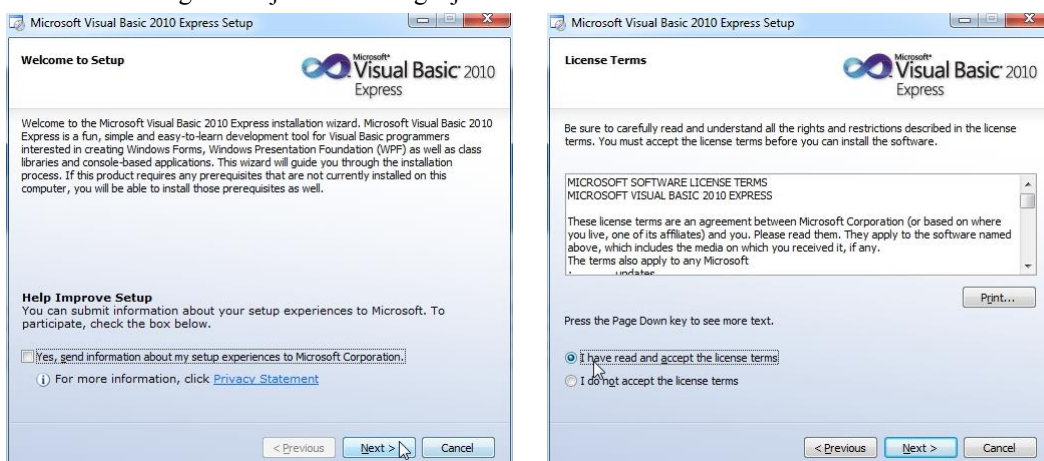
Microsoft Visual Basic 2010 Express Setup

Welcome to Setup

Microsoft® Visual Basic® 2010 Express

Welcome to the Microsoft Visual Basic 2010 Express installation wizard. Microsoft Visual Basic 2010 Express is a fun, simple and easy-to-learn development tool for Visual Basic programmers interested in creating Windows Forms, Windows Presentation Foundation (WPF) as well as class libraries and console-based applications. This wizard will guide you through the installation process. If this product requires any prerequisites that are not currently installed on this computer, you will be able to install those prerequisites as well.

Help Improve Setup
You can submit information about your setup experiences to Microsoft. To participate, check the box below.

Yes, send information about my setup experiences to Microsoft Corporation.

For more information, click Privacy Statement

< Previous Next > Cancel

Microsoft Visual Basic 2010 Express Setup

License Terms

Microsoft® Visual Basic® 2010 Express

Be sure to carefully read and understand all the rights and restrictions described in the license terms. You must accept the license terms before you can install the software.

MICROSOFT SOFTWARE LICENSE TERMS
MICROSOFT VISUAL BASIC 2010 EXPRESS

These license terms are an agreement between Microsoft Corporation (or based on where you live, one of its affiliates) and you. Please read them. They apply to the software named above, which includes the media on which you received it, if any.
The terms also apply to any Microsoft
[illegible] updates

Print...

Press the Page Down key to see more text.

I have read and accept the license terms

I do not accept the license terms

< Previous Next > Cancel